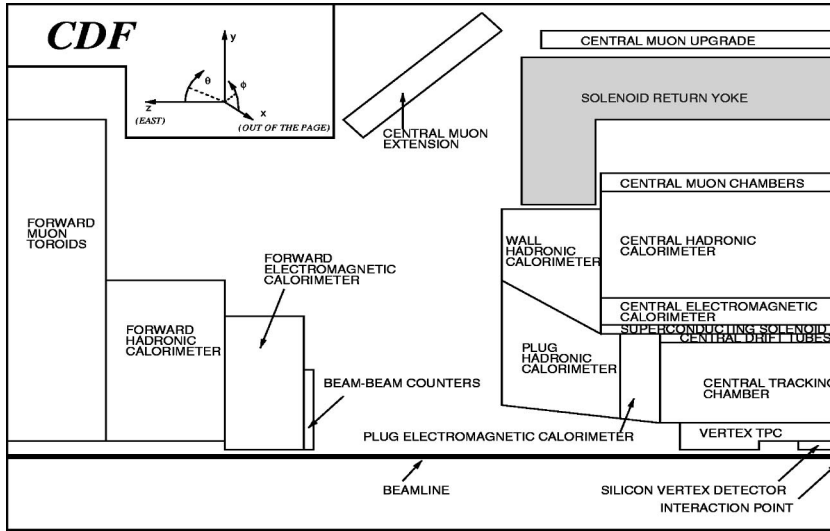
CDF

y
θ
φ
z
x
(EAST)
(OUT OF THE PAGE)

CENTRAL MUON UPGRADE

SOLENOID RETURN YOKE

CENTRAL MUON EXTENSION

CENTRAL MUON CHAMBERS

FORWARD MUON TOROIDS

WALL HADRONIC CALORIMETER

CENTRAL HADRONIC CALORIMETER

FORWARD ELECTROMAGNETIC CALORIMETER

CENTRAL ELECTROMAGNETIC CALORIMETER

SUPERCONDUCTING SOLENOID

CENTRAL DRIFT TUBES

FORWARD HADRONIC CALORIMETER

PLUG HADRONIC CALORIMETER

CENTRAL TRACKING CHAMBER

BEAM-BEAM COUNTERS

PLUG ELECTROMAGNETIC CALORIMETER

VERTEX TPC

BEAMLINE

SILICON VERTEX DETECTOR

INTERACTION POINT